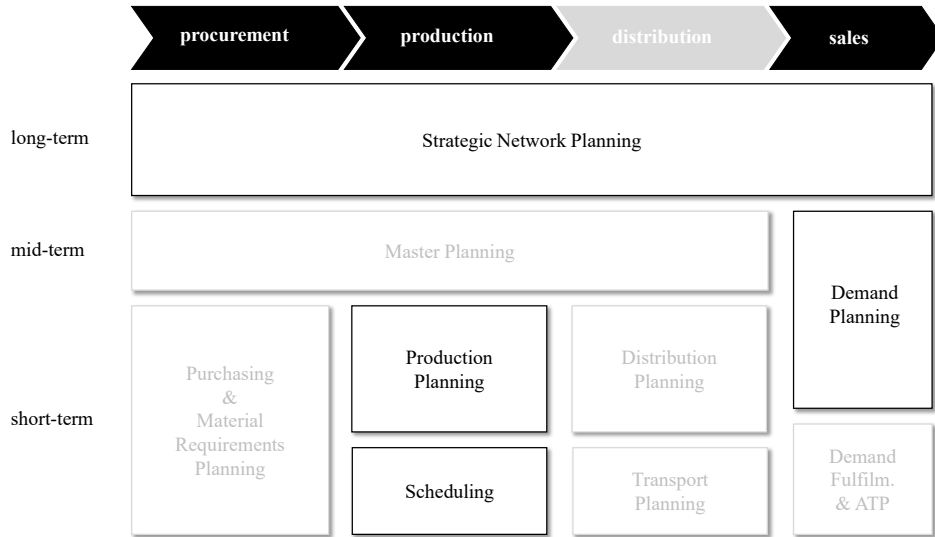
procurement
production
distribution
sales

long-term
Strategic Network Planning

mid-term
Master Planning

Demand Planning

short-term
Purchasing & Material Requirements Planning

Production Planning

Distribution Planning

Scheduling

Transport Planning

Demand Fulfilm. & ATP